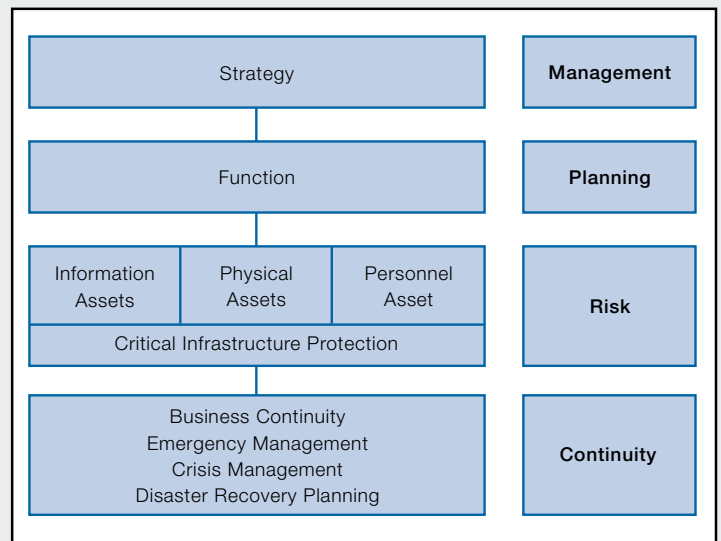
Strategy

Management

Function

Planning

Information Assets

Physical Assets

Personnel Asset

Critical Infrastructure Protection

Risk

Business Continuity
Emergency Management
Crisis Management
Disaster Recovery Planning

Continuity